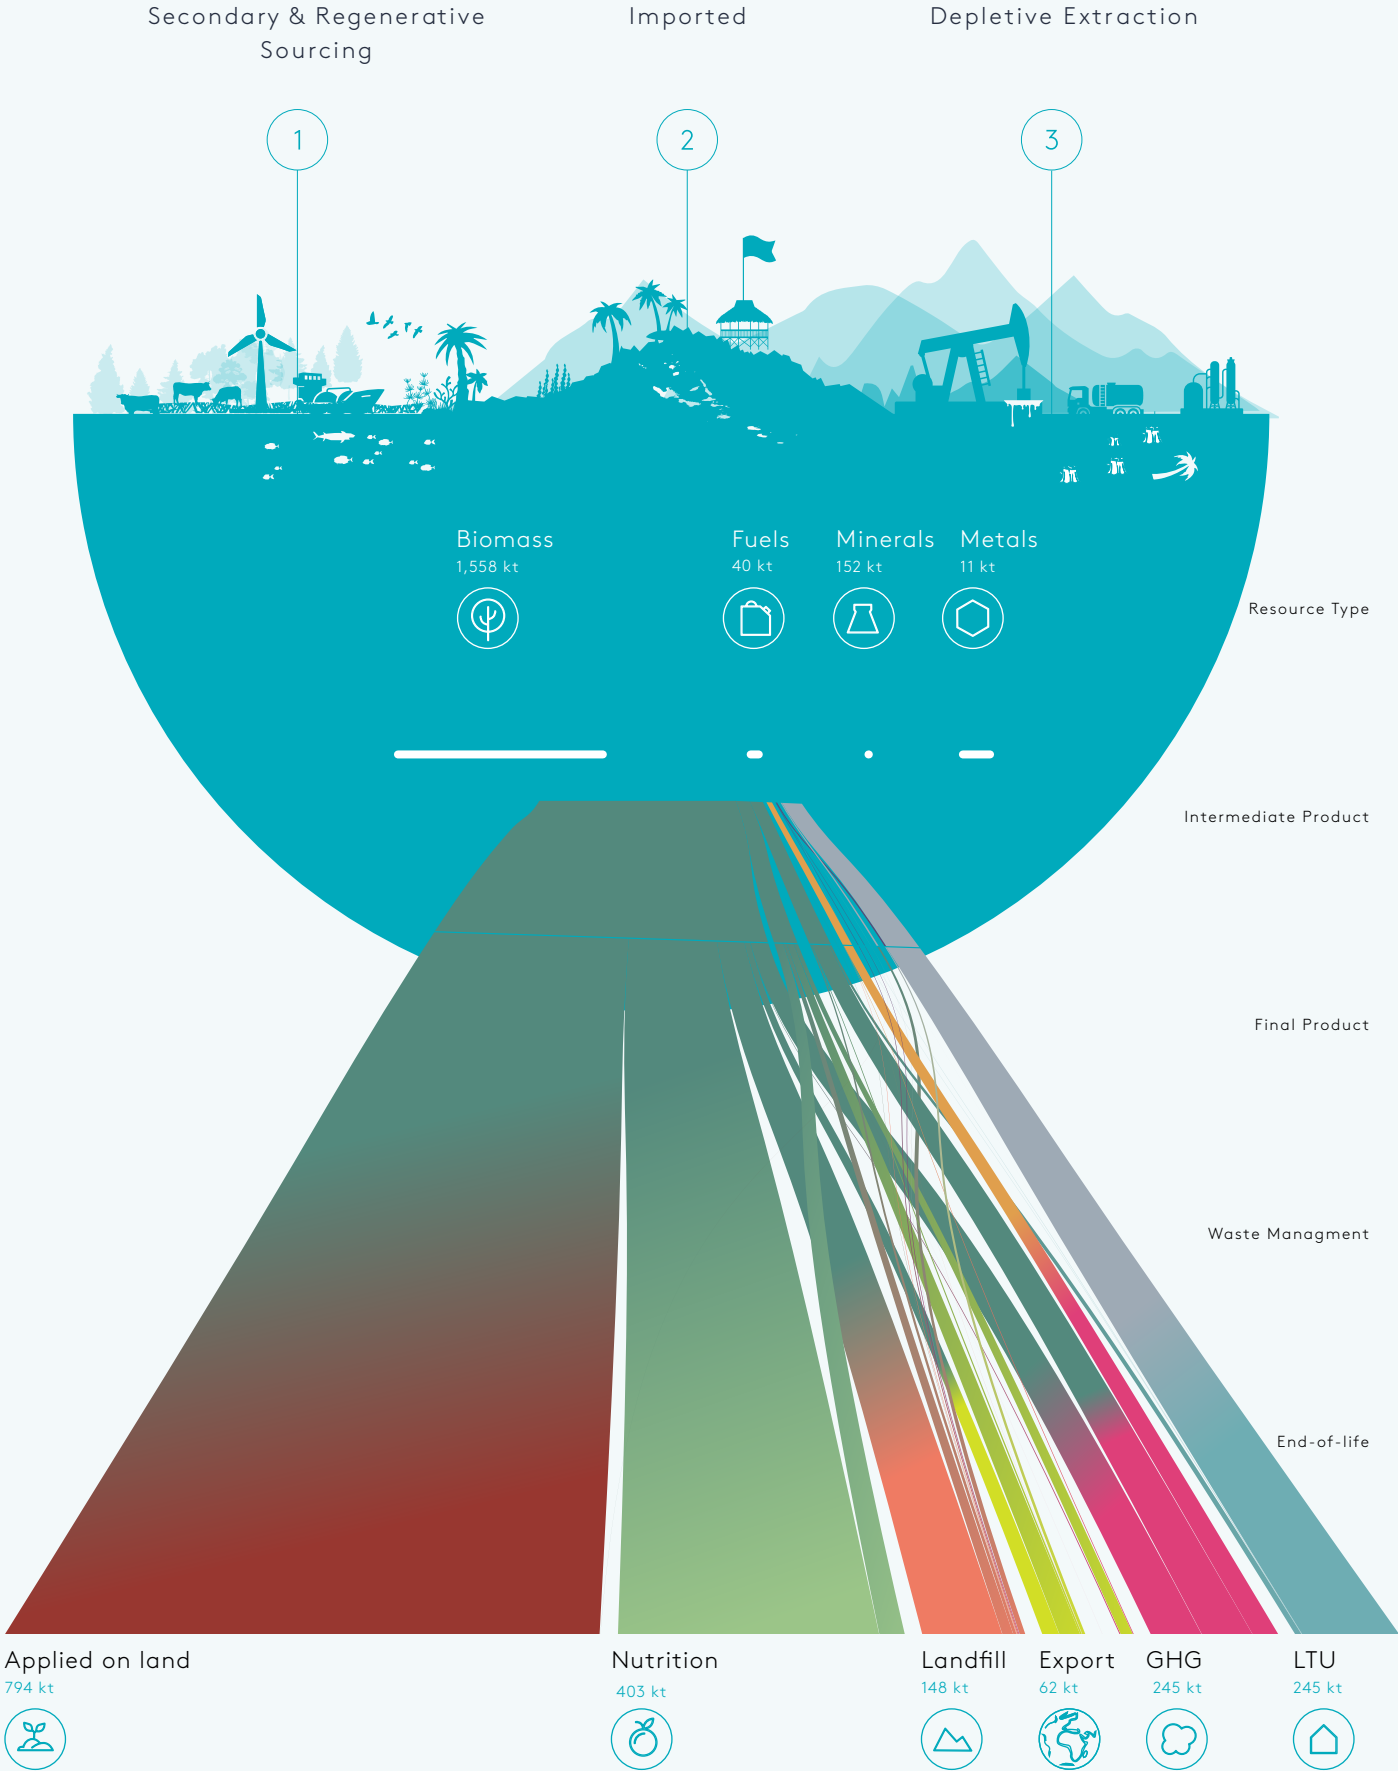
Secondary & Regenerative Sourcing

Imported

Depletive Extraction

1

2

3

Biomass
1,558 kt

Fuels
40 kt

Minerals
152 kt

Metals
11 kt

Resource Type

Intermediate Product

Final Product

Waste Managment

End-of-life

Applied on land
794 kt

Nutrition
403 kt

Landfill
148 kt

Export
62 kt

GHG
245 kt

LTU
245 kt